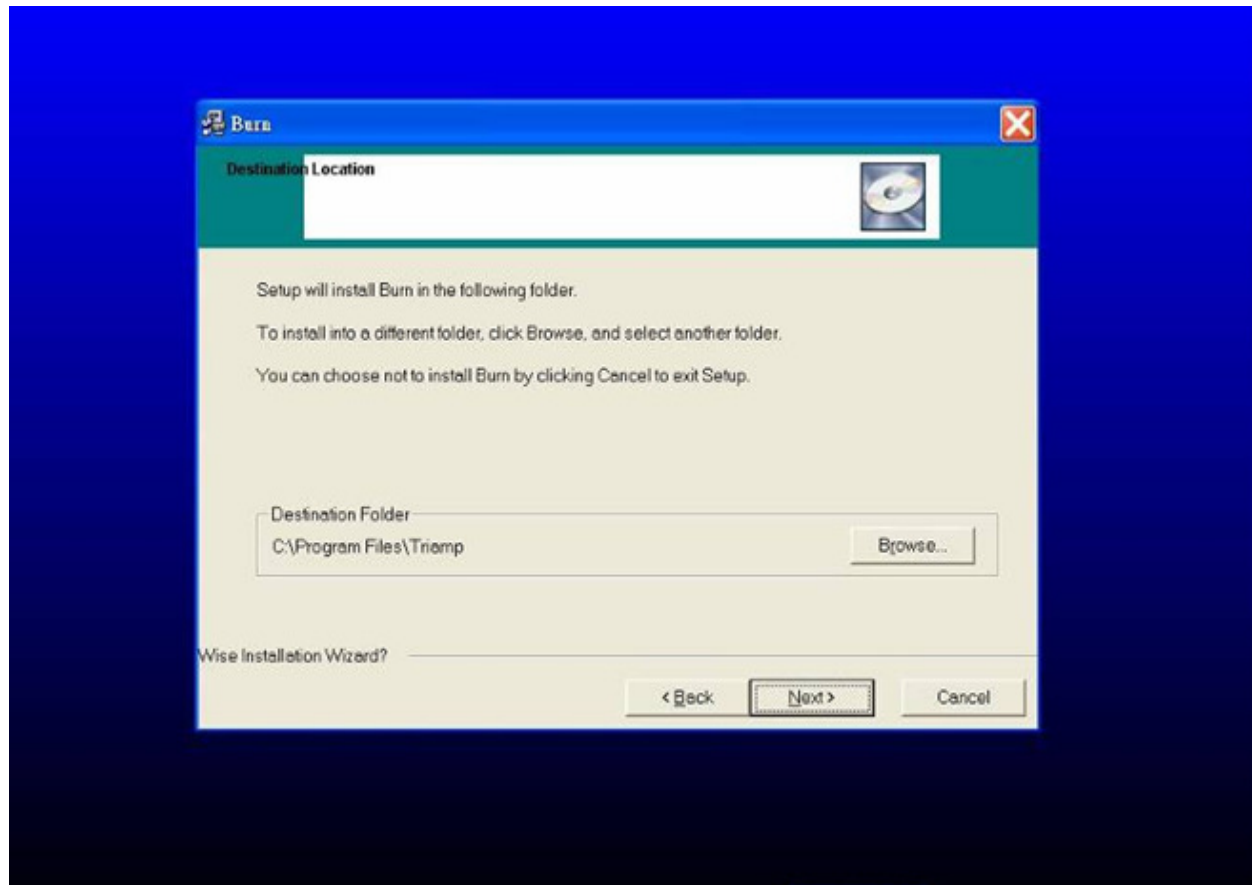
Burn

Destination Location

Setup will install Burn in the following folder.

To install into a different folder, click Browse, and select another folder.

You can choose not to install Burn by clicking Cancel to exit Setup.

Destination Folder

C:\Program Files\Triamp

Browse...

Wise Installation Wizard?

< Back

Next >

Cancel